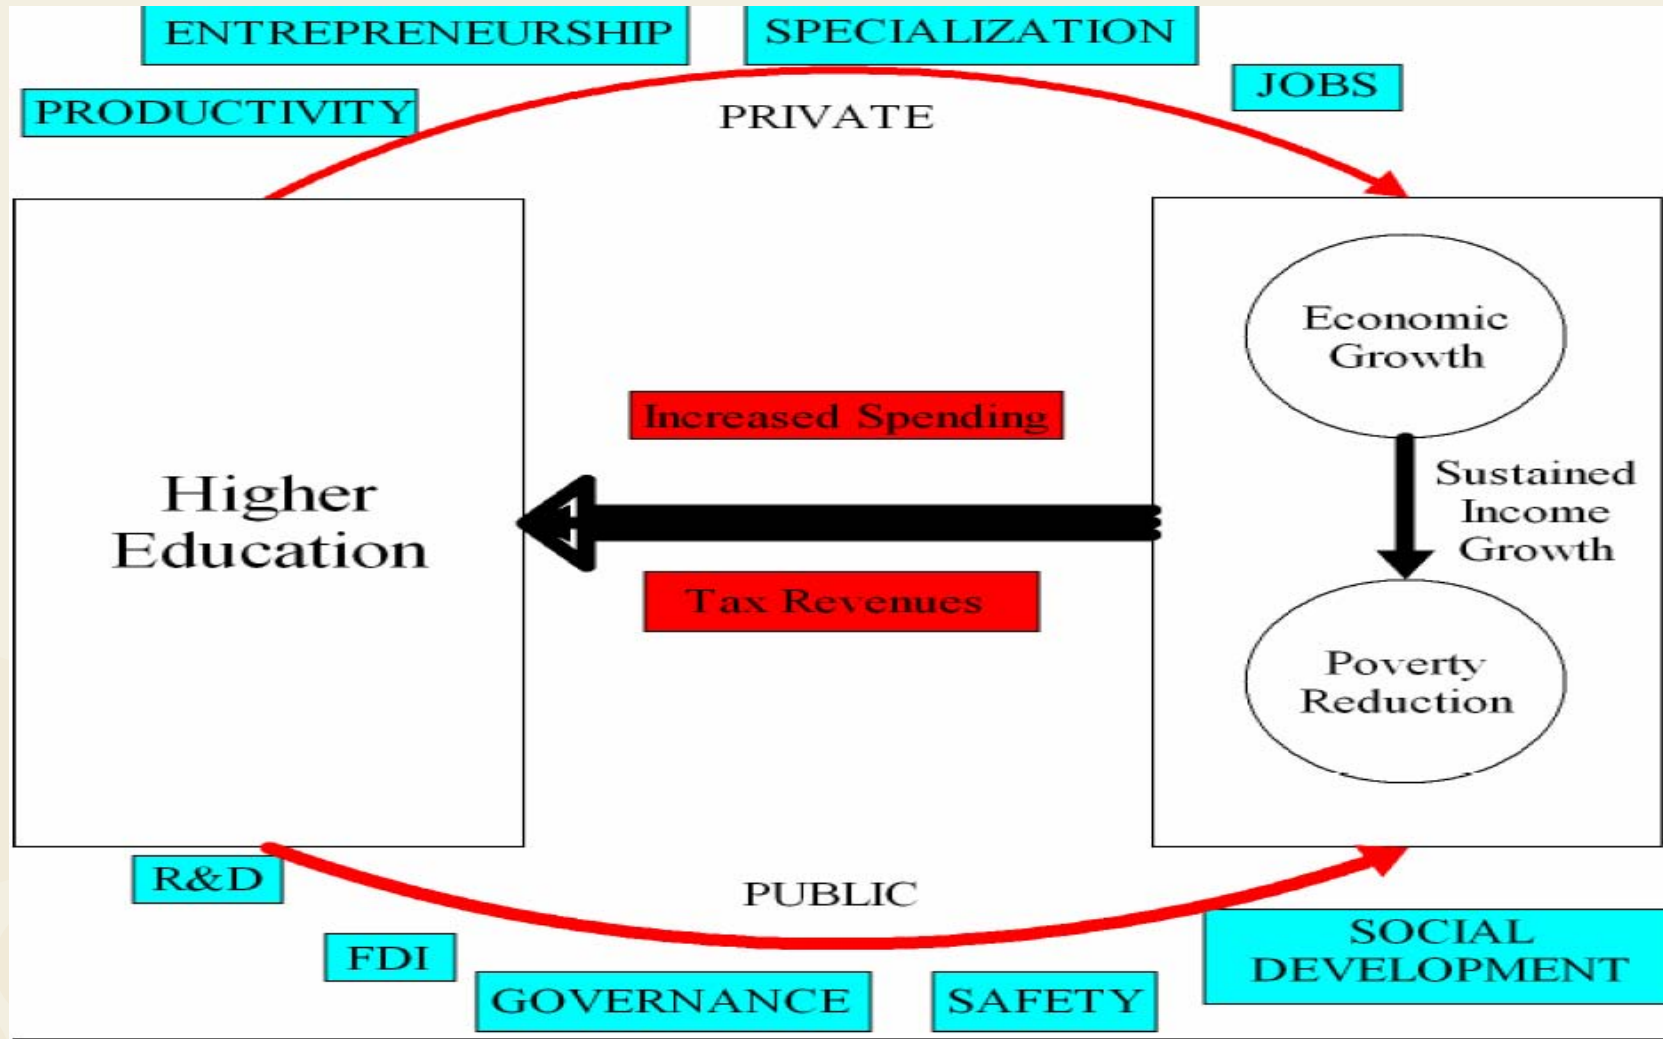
ENTREPRENEURSHIP

SPECIALIZATION

PRODUCTIVITY

JOBS

PRIVATE

Higher Education

Economic Growth

Increased Spending

Sustained Income Growth

Tax Revenues

Poverty Reduction

R&D

PUBLIC

FDI

SOCIAL DEVELOPMENT

GOVERNANCE

SAFETY